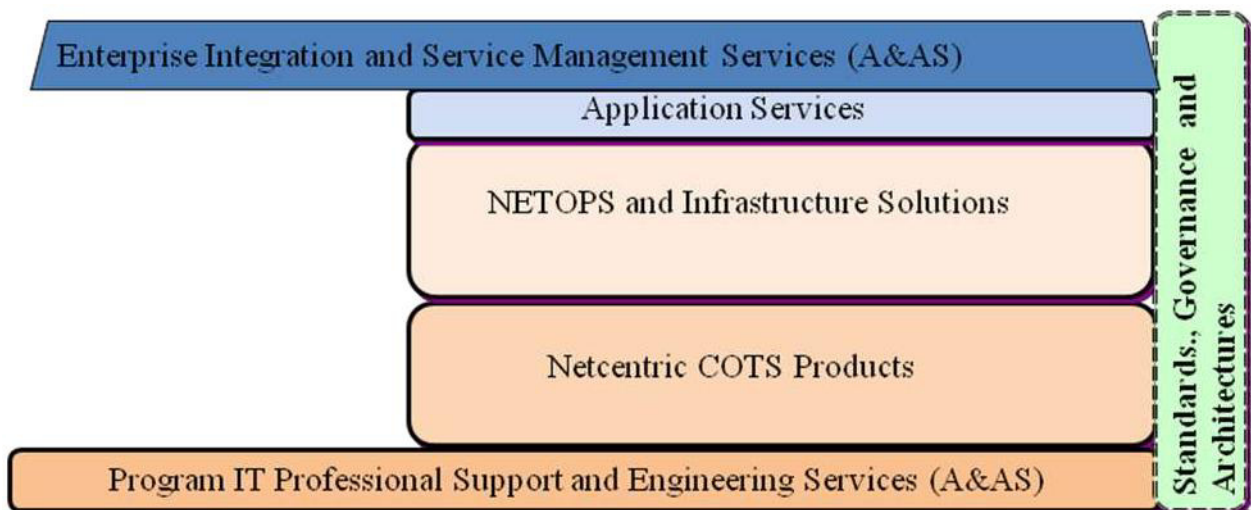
Enterprise Integration and Service Management Services (A&AS)

Application Services

NETOPS and Infrastructure Solutions

Netcentric COTS Products

Program IT Professional Support and Engineering Services (A&AS)

Standards., Governance and Architectures